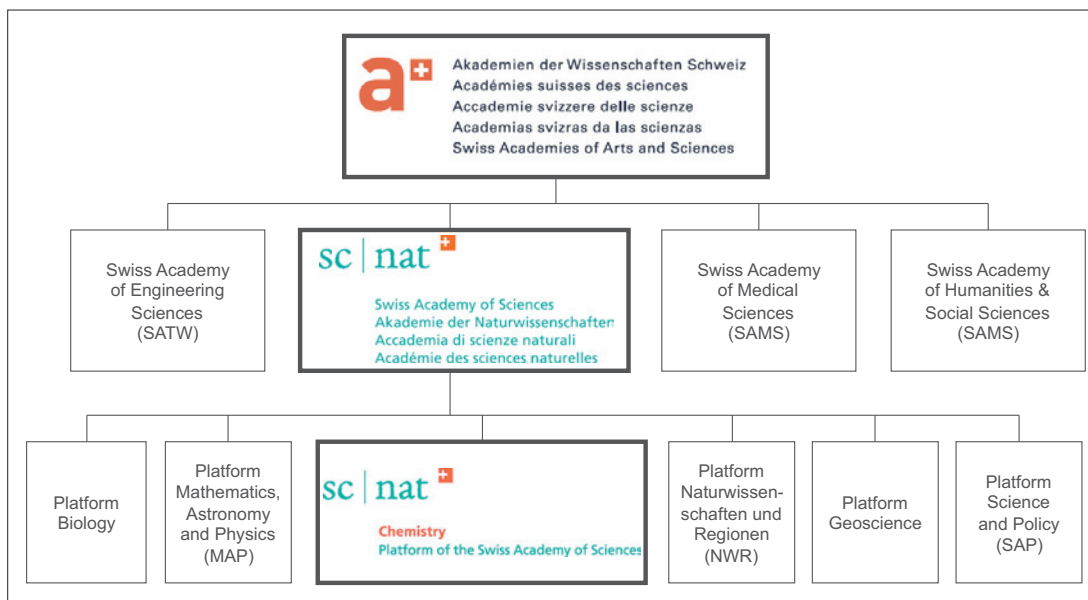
a
Akademien der Wissenschaften Schweiz
Académies suisses des sciences
Accademie svizzere delle scienze
Academias svizras da las scienzas
Swiss Academies of Arts and Sciences

Swiss Academy of Engineering Sciences (SATW)

sc | nat
Swiss Academy of Sciences
Akademie der Naturwissenschaften
Accademia di scienze naturali
Académie des sciences naturelles

Swiss Academy of Medical Sciences (SAMS)

Swiss Academy of Humanities & Social Sciences (SAMS)

Platform Biology

Platform Mathematics, Astronomy and Physics (MAP)

sc | nat
Chemistry
Platform of the Swiss Academy of Sciences

Platform Naturwissenschaften und Regionen (NWR)

Platform Geoscience

Platform Science and Policy (SAP)